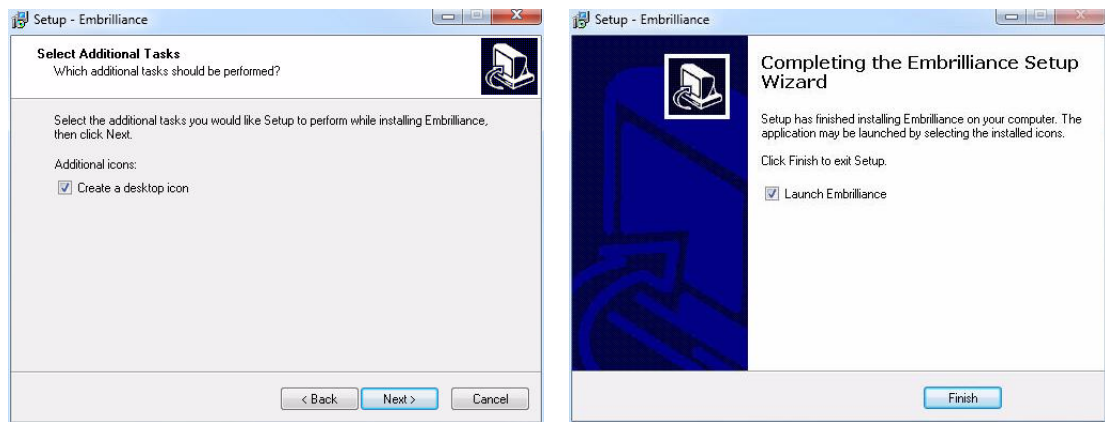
Setup - Embrilliance

Select Additional Tasks
Which additional tasks should be performed?

Select the additional tasks you would like Setup to perform while installing Embrilliance, then click Next.

Additional icons:

Create a desktop icon

< Back Next > Cancel

Setup - Embrilliance

Completing the Embrilliance Setup Wizard

Setup has finished installing Embrilliance on your computer. The application may be launched by selecting the installed icons.

Click Finish to exit Setup.

Launch Embrilliance

Finish